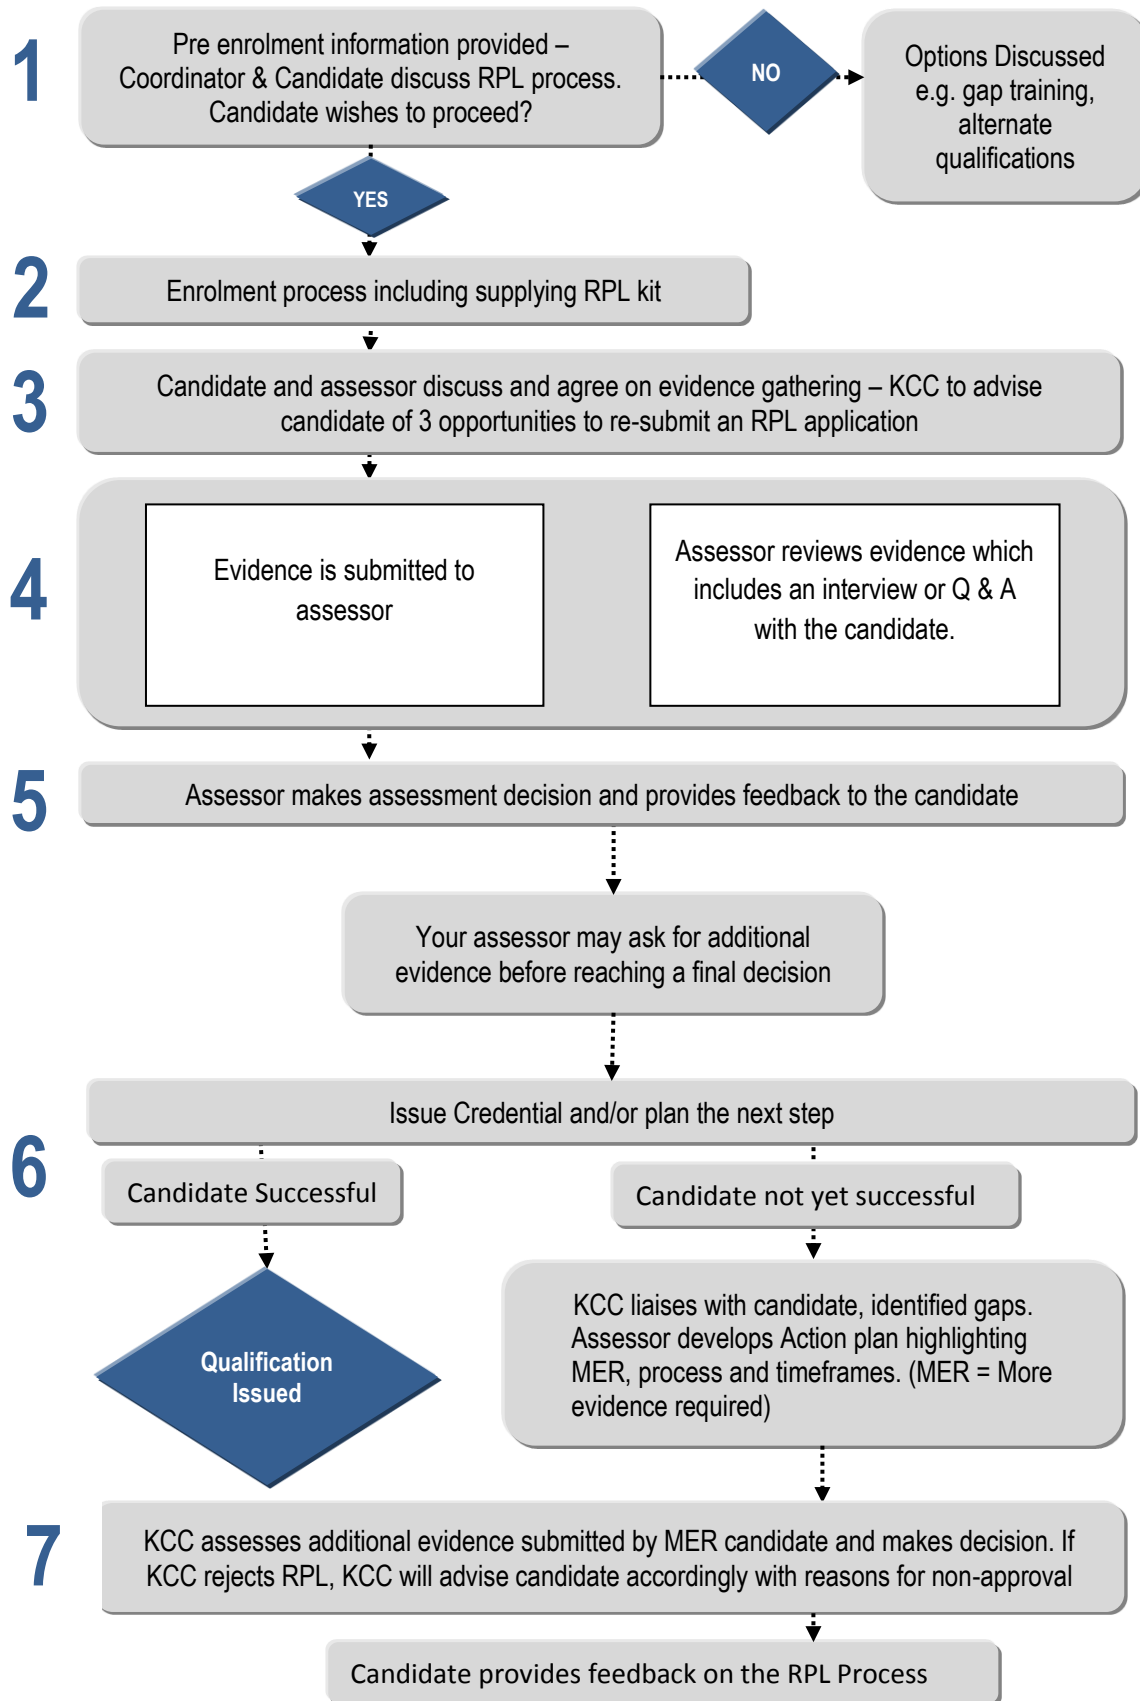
1

Pre enrolment information provided – Coordinator & Candidate discuss RPL process. Candidate wishes to proceed?

NO

Options Discussed e.g. gap training, alternate qualifications

YES

2

Enrolment process including supplying RPL kit

3

Candidate and assessor discuss and agree on evidence gathering – KCC to advise candidate of 3 opportunities to re-submit an RPL application

4

Evidence is submitted to assessor

Assessor reviews evidence which includes an interview or Q & A with the candidate.

5

Assessor makes assessment decision and provides feedback to the candidate

Your assessor may ask for additional evidence before reaching a final decision

Issue Credential and/or plan the next step

6

Candidate Successful

Candidate not yet successful

Qualification Issued

KCC liaises with candidate, identified gaps. Assessor develops Action plan highlighting MER, process and timeframes. (MER = More evidence required)

7

KCC assesses additional evidence submitted by MER candidate and makes decision. If KCC rejects RPL, KCC will advise candidate accordingly with reasons for non-approval

Candidate provides feedback on the RPL Process